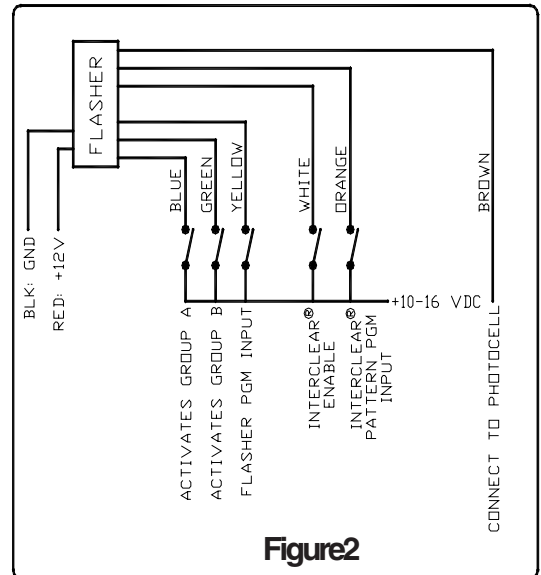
FLASHER

BLK: GND

RED: +12V

BLUE

GREEN

YELLOW

WHITE

ORANGE

BROWN

+10-16 VDC

ACTIVATES GROUP A

ACTIVATES GROUP B

FLASHER PGM INPUT

INTERCLEAR® ENABLE

INTERCLEAR® PATTERN PGM INPUT

CONNECT TO PHOTOCELL

Figure2